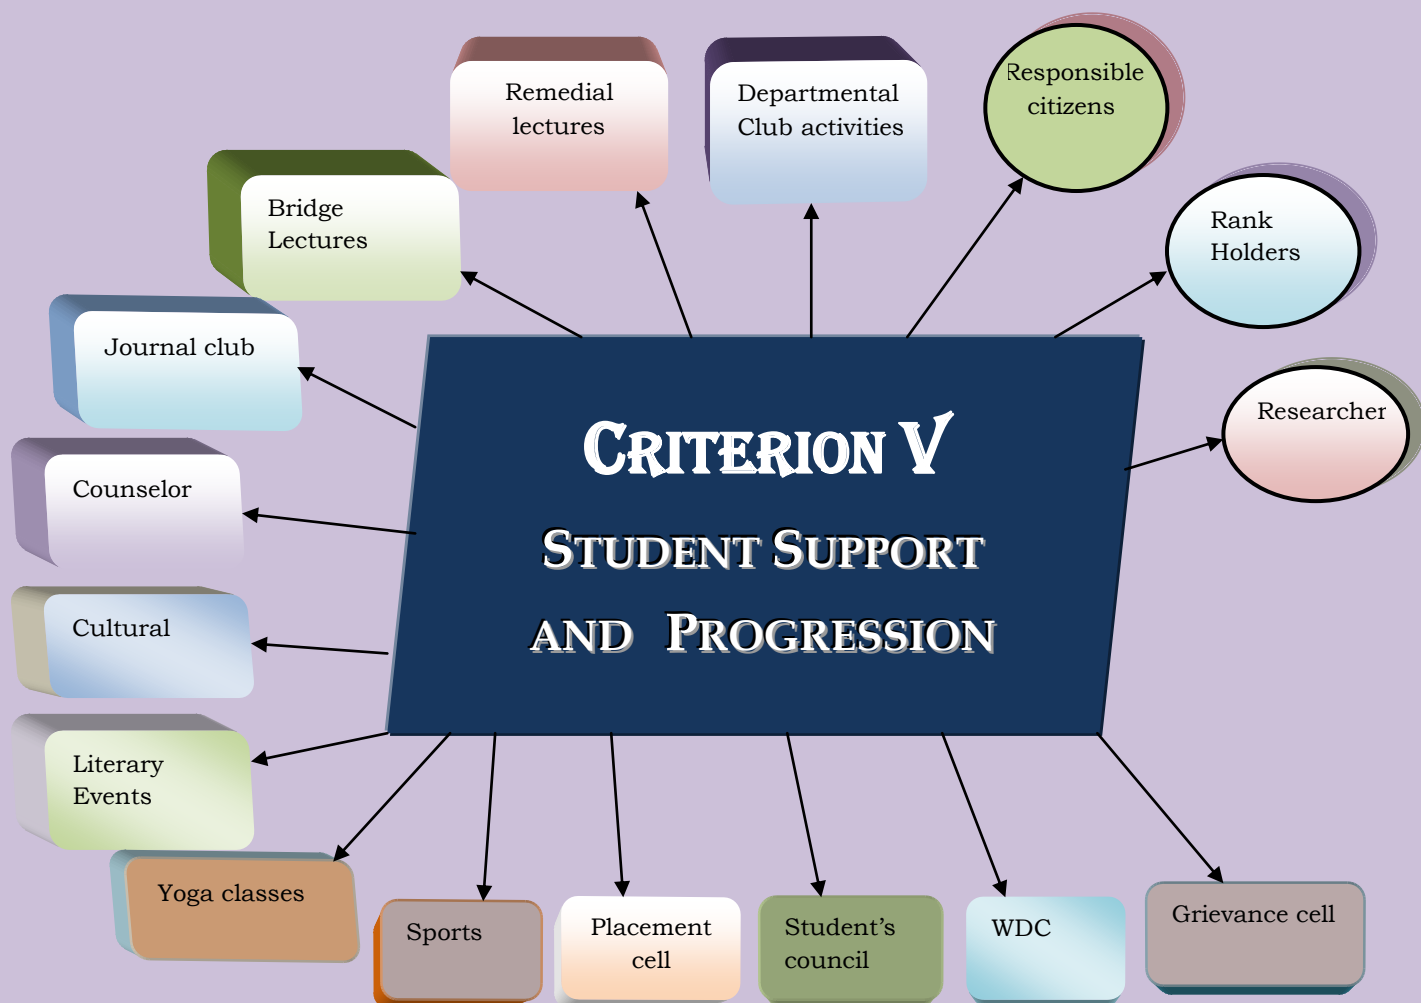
Criterion V
Student Support and Progression

Remedial lectures

Departmental Club activities

Responsible citizens

Rank Holders

Researcher

Bridge Lectures

Journal club

Counselor

Cultural

Literary Events

Yoga classes

Sports

Placement cell

Student's council

WDC

Grievance cell